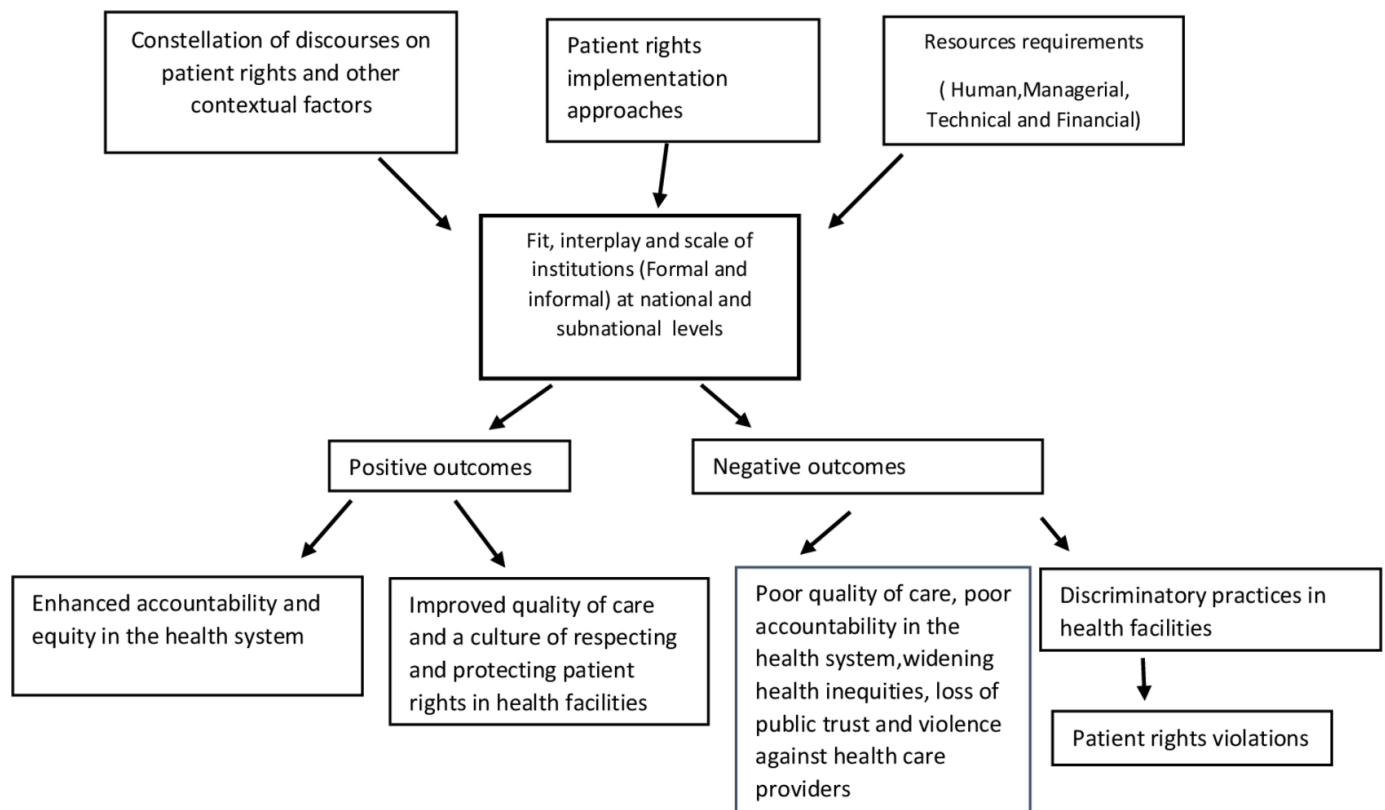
Constellation of discourses on patient rights and other contextual factors

Patient rights implementation approaches

Resources requirements

( Human,Managerial, Technical and Financial)

Fit, interplay and scale of institutions (Formal and informal) at national and subnational levels

Positive outcomes

Negative outcomes

Enhanced accountability and equity in the health system

Improved quality of care and a culture of respecting and protecting patient rights in health facilities

Poor quality of care, poor accountability in the health system,widening health inequities, loss of public trust and violence against health care providers

Discriminatory practices in health facilities

Patient rights violations